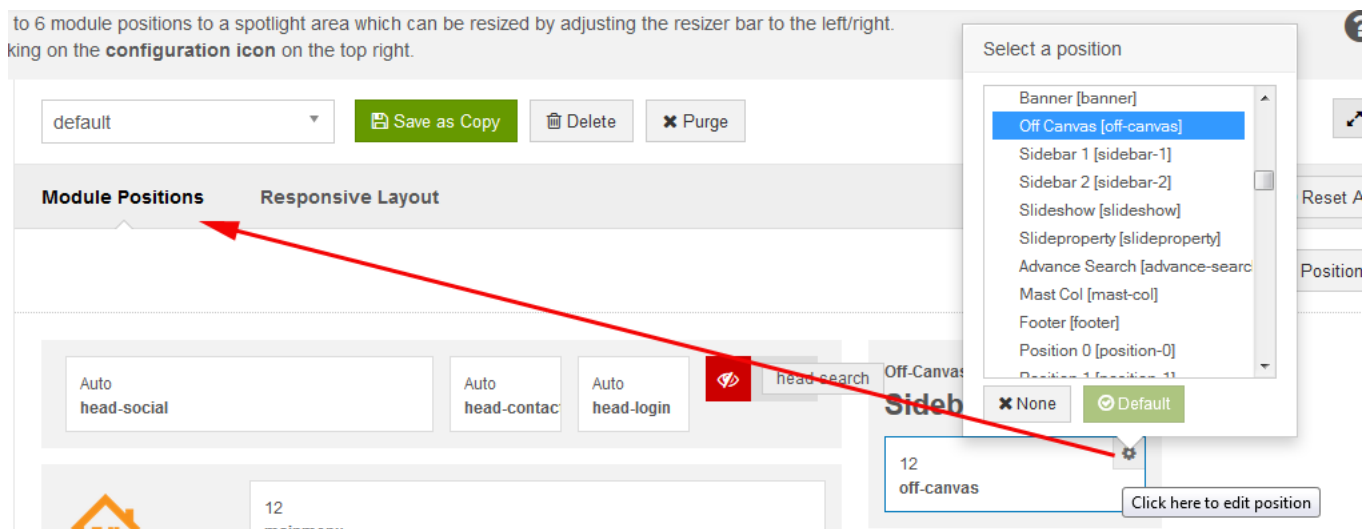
to 6 module positions to a spotlight area which can be resized by adjusting the resizer bar to the left/right.
king on the **configuration icon** on the top right.

default

Save as Copy

Delete

Purge

Module Positions

Responsive Layout

Reset A

Position

Auto
head-social

Auto
head-contact

Auto
head-login

head-search

Off-Canvas

Sideb

12
off-canvas

Click here to edit position

12

Select a position

Banner [banner]
Off Canvas [off-canvas]
Sidebar 1 [sidebar-1]
Sidebar 2 [sidebar-2]
Slideshow [slideshow]
Slideproperty [slideproperty]
Advance Search [advance-searc
Mast Col [mast-col]
Footer [footer]
Position 0 [position-0]
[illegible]

None

Default